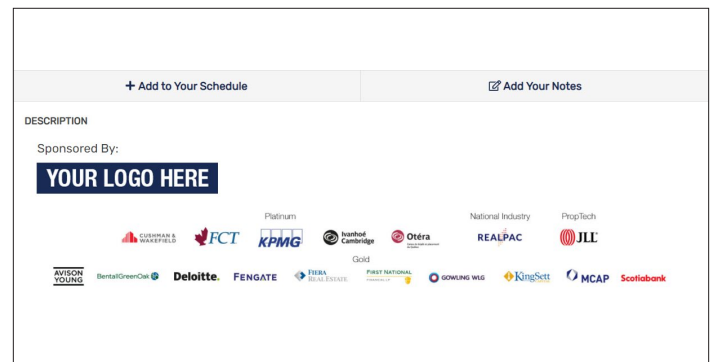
+ Add to Your Schedule

Add Your Notes

DESCRIPTION

Sponsored By:

YOUR LOGO HERE

Platinum

CUSHMAN & WAKEFIELD

FCT

KPMG

Ivanhoé Cambridge

Otéra

National Industry

REALPAC

PropTech

JLL

Gold

AVISON YOUNG

BentallGreenOak

Deloitte.

FENGATE

FIERA REAL ESTATE

FIRST NATIONAL

GOWLING WLG

KingSett

MCAP

Scotiabank